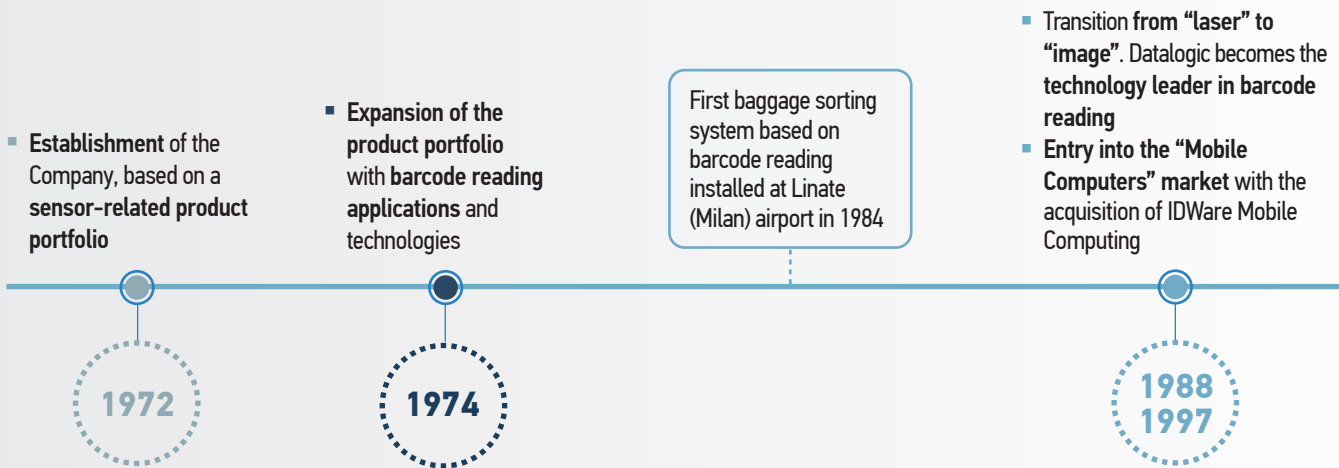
▪ Establishment of the Company, based on a sensor-related product portfolio

▪ Expansion of the product portfolio with barcode reading applications and technologies

First baggage sorting system based on barcode reading installed at Linate (Milan) airport in 1984

▪ Transition from "laser" to "image". Datalogic becomes the technology leader in barcode reading

▪ Entry into the "Mobile Computers" market with the acquisition of IDWare Mobile Computing

1972

1974

1988
1997